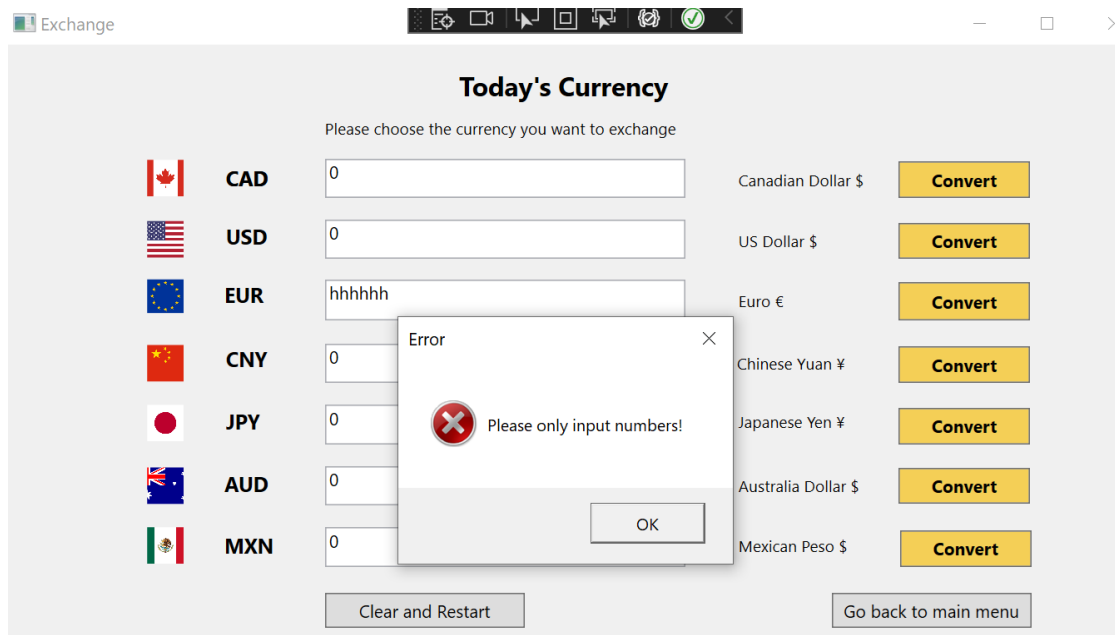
Exchange

Today's Currency

Please choose the currency you want to exchange

CAD 0 Canadian Dollar $ Convert

USD 0 US Dollar $ Convert

EUR hhhhhh Euro € Convert

CNY 0 Chinese Yuan ¥ Convert

JPY 0 Japanese Yen ¥ Convert

AUD 0 Australia Dollar $ Convert

MXN 0 Mexican Peso $ Convert

Error

Please only input numbers!

OK

Clear and Restart

Go back to main menu